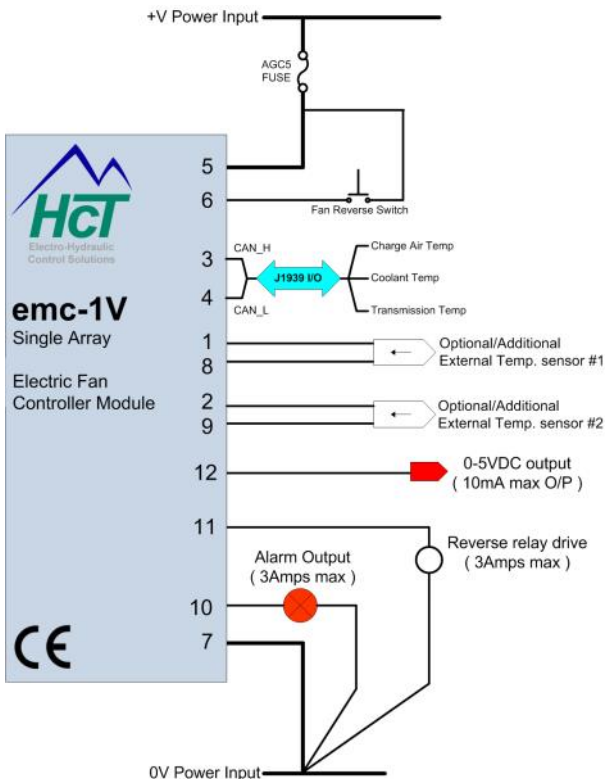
+V Power Input

AGC5
FUSE

HCT
Electro-Hydraulic Control Solutions

emc-1V
Single Array

Electric Fan Controller Module

CE

5

6

Fan Reverse Switch

3

CAN_H

J1939 I/O

Charge Air Temp

Coolant Temp

Transmission Temp

4

CAN_L

1

8

Optional/Additional
External Temp. sensor #1

2

9

Optional/Additional
External Temp. sensor #2

12

0-5VDC output
( 10mA max O/P )

11

Reverse relay drive
( 3Amps max )

Alarm Output
( 3Amps max )

10

7

0V Power Input